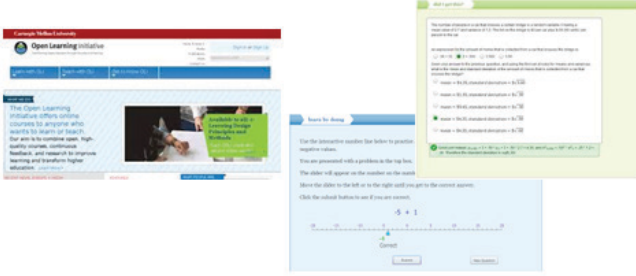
Carnegie Mellon University

Open Learning Initiative

Sign In or Sign Up

Learn with OLI

Teach with OLI

Learn more

The Open Learning Initiative offers online courses to anyone who wants to learn or teach. Our aim is to combine open, high-quality courses, continuous feedback, and research to improve learning and transform higher education.

Available to all: Learning Design Principles and Methods

Learn by doing

Use the interactive number line below to practice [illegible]

You are presented with a problem in the top box.

The slider will appear on the number on the numb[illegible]

Move the slider to the left or to the right until you get to the correct answer.

Click the submit button to see if you are correct.

-5 + 1

-4

Correct

Submit

New Question

Did I get this?

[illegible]